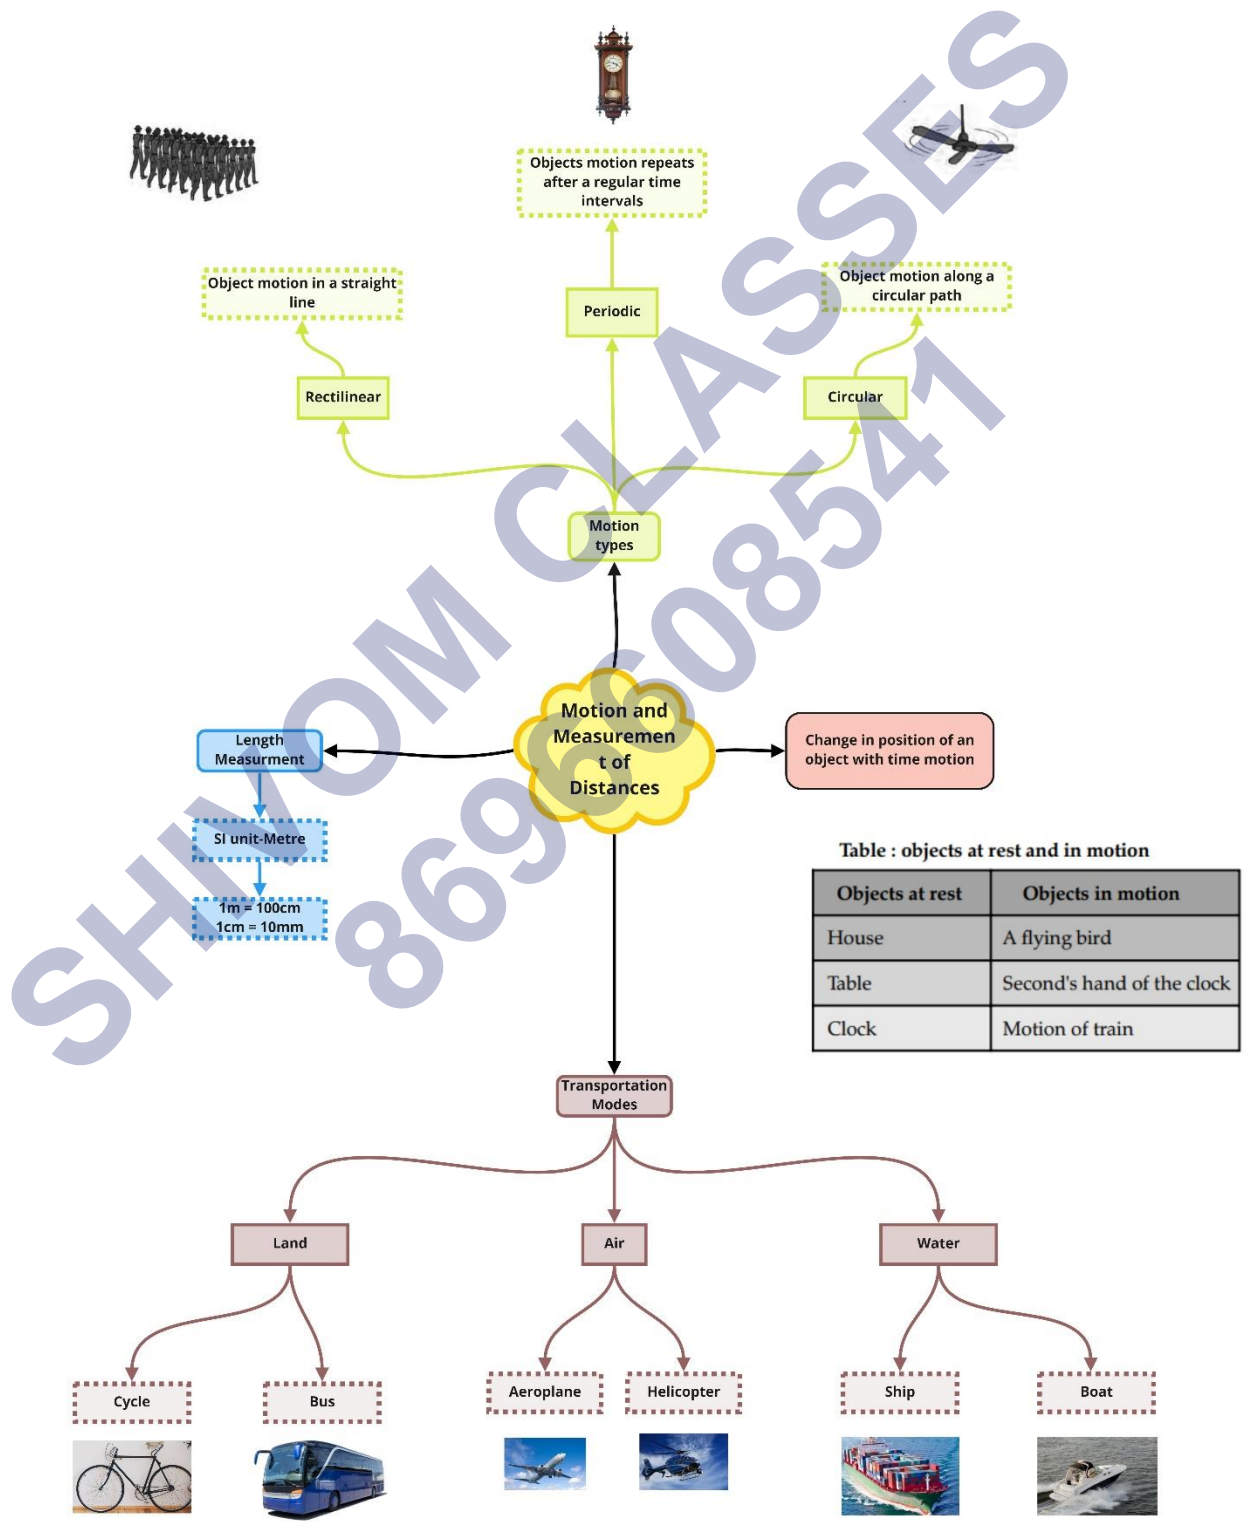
SHIVOM CLASSES 8696608541

Objects motion repeats after a regular time intervals

Object motion in a straight line

Periodic

Object motion along a circular path

Rectilinear

Circular

Motion types

Length Measurment

Motion and Measuremen t of Distances

Change in position of an object with time motion

SI unit-Metre

1m = 100cm
1cm = 10mm

Table : objects at rest and in motion

| Objects at rest | Objects in motion |
|---|---|
| House | A flying bird |
| Table | Second's hand of the clock |
| Clock | Motion of train |

Transportation Modes

Land

Air

Water

Cycle

Bus

Aeroplane

Helicopter

Ship

Boat